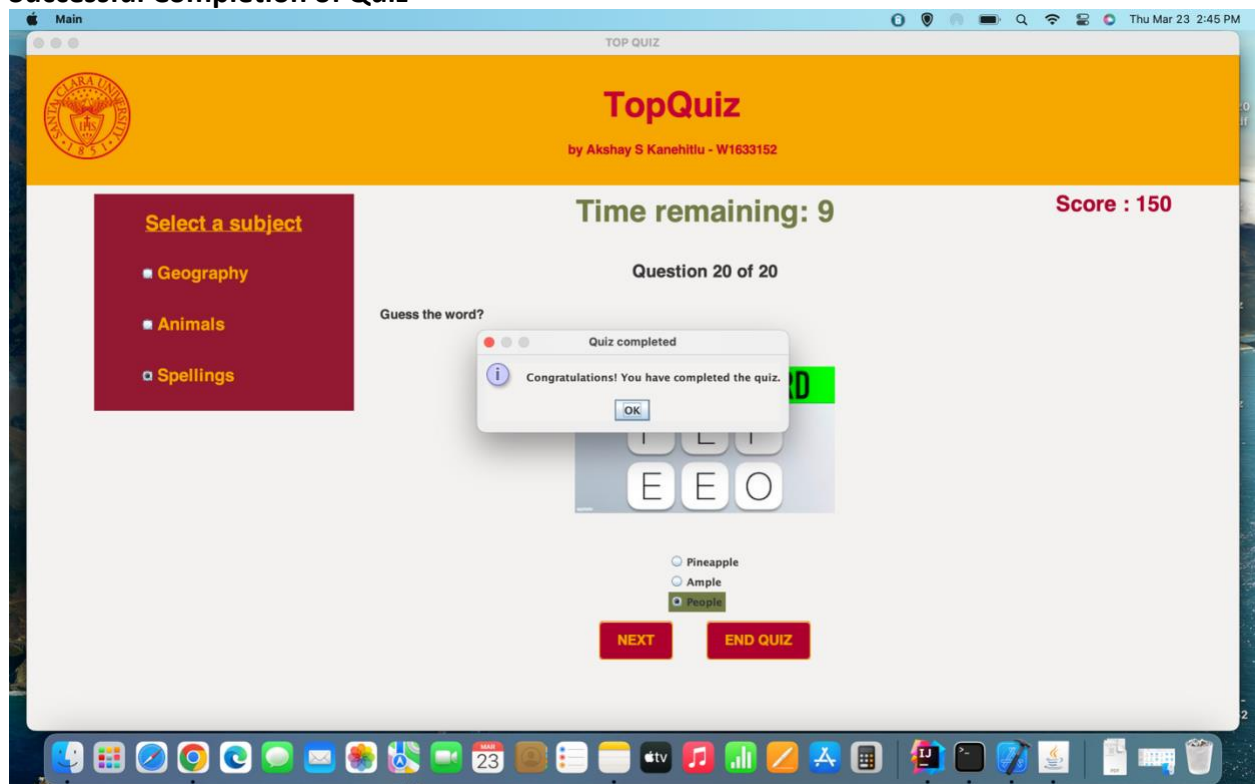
Successful Completion of Quiz

Main

Thu Mar 23 2:45 PM

TOP QUIZ

SANTA CLARA UNIVERSITY 1851

TopQuiz

by Akshay S Kanehitlu - W1633152

Select a subject

Geography

Animals

Spellings

Time remaining: 9

Score : 150

Question 20 of 20

Guess the word?

Quiz completed

Congratulations! You have completed the quiz.

OK

RD

E E O

Pineapple

Ample

People

NEXT

END QUIZ

MAR 23

tv